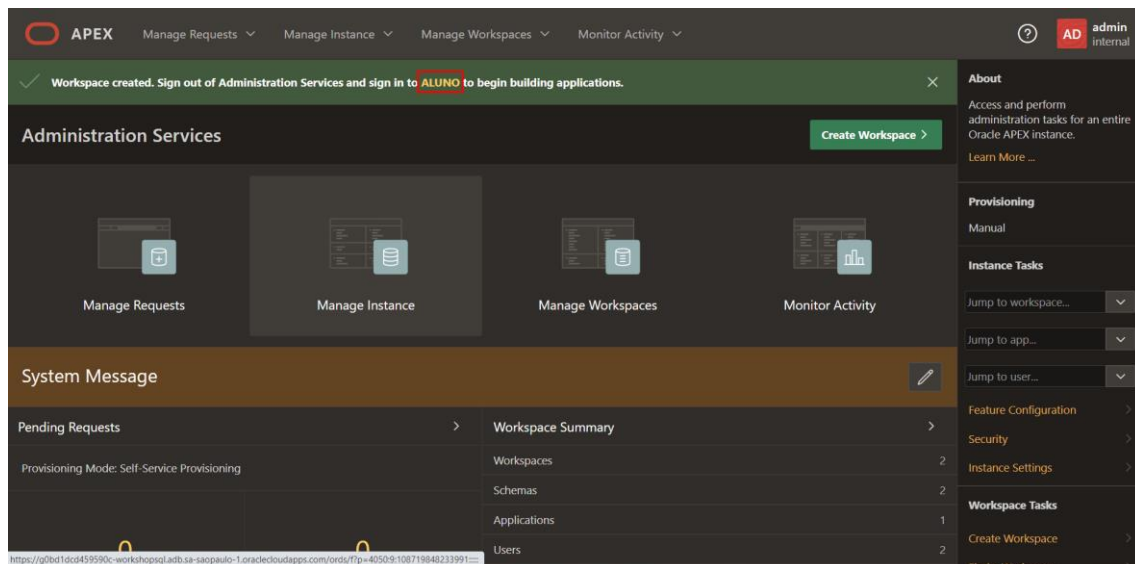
APEX Manage Requests Manage Instance Manage Workspaces Monitor Activity

AD admin internal

Workspace created. Sign out of Administration Services and sign in to ALUNO to begin building applications.

Administration Services

Create Workspace

Manage Requests

Manage Instance

Manage Workspaces

Monitor Activity

System Message

Pending Requests

Provisioning Mode: Self-Service Provisioning

Workspace Summary

| Workspaces | 2 |
|---|---|
| Schemas | 2 |
| Applications | 1 |
| Users | 2 |

https://g0bd1dcd459590c-workshopsql.adb.sa-saopaulo-1.oraclecloudapps.com/ords/f?p=4050:9:108719848233991:::

About

Access and perform administration tasks for an entire Oracle APEX instance.

Learn More ...

Provisioning

Manual

Instance Tasks

Jump to workspace...

Jump to app...

Jump to user...

Feature Configuration

Security

Instance Settings

Workspace Tasks

Create Workspace